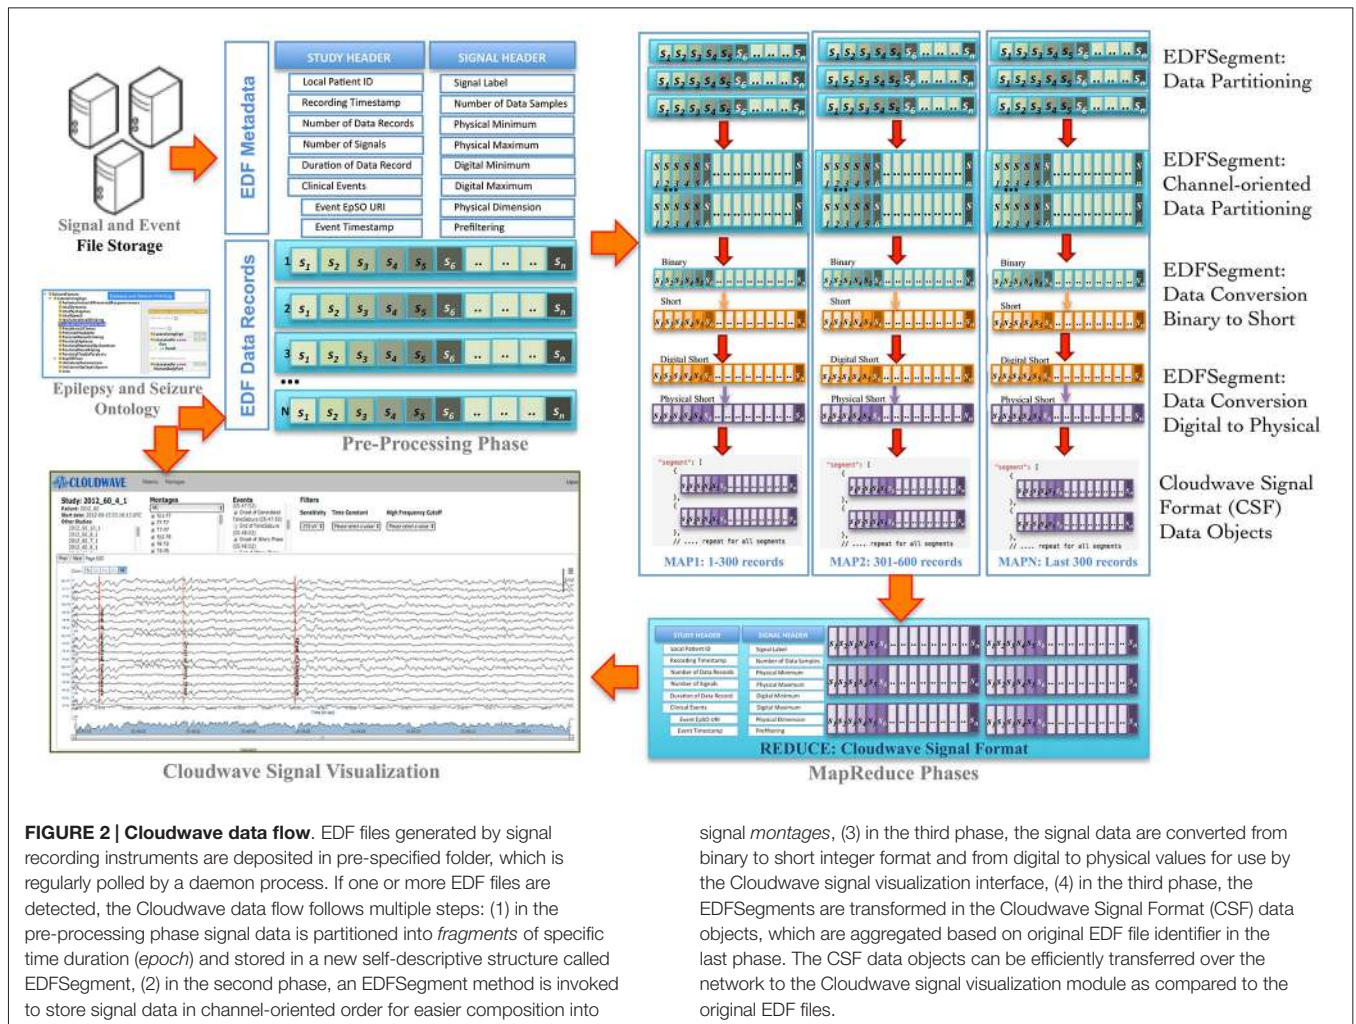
Signal and Event File Storage

EDF Metadata

STUDY HEADER
Local Patient ID
Recording Timestamp
Number of Data Records
Number of Signals
Duration of Data Record
Clinical Events
Event EpSO URI
Event Timestamp

SIGNAL HEADER
Signal Label
Number of Data Samples
Physical Minimum
Physical Maximum
Digital Minimum
Digital Maximum
Physical Dimension
Prefiltering

EDF Data Records

1 $s_1$ $s_2$ $s_3$ $s_4$ $s_5$ $s_6$ .. .. .. $s_n$
2 $s_1$ $s_2$ $s_3$ $s_4$ $s_5$ $s_6$ .. .. .. $s_n$
3 $s_1$ $s_2$ $s_3$ $s_4$ $s_5$ $s_6$ .. .. .. $s_n$
•••
N $s_1$ $s_2$ $s_3$ $s_4$ $s_5$ $s_6$ .. .. .. $s_n$

Epilepsy and Seizure Ontology

Pre-Processing Phase

EDFSegment: Data Partitioning

EDFSegment: Channel-oriented Data Partitioning

Binary
Short

EDFSegment: Data Conversion Binary to Short

Digital Short
Physical Short

EDFSegment: Data Conversion Digital to Physical

"segment": [
// .... repeat for all segments

Cloudwave Signal Format (CSF) Data Objects

MAP1: 1-300 records
MAP2: 301-600 records
MAPN: Last 300 records

CLOUDWAVE
Study: 2012_60_4_1
Montages
Events
Filters
Sensitivity
Time Constant
High Frequency Cutoff

Cloudwave Signal Visualization

STUDY HEADER
Local Patient ID
Recording Timestamp
Number of Data Records
Number of Signals
Duration of Data Record
Clinical Events
Event EpSO URI
Event Timestamp

SIGNAL HEADER
Signal Label
Number of Data Samples
Physical Minimum
Physical Maximum
Digital Minimum
Digital Maximum
Physical Dimension
Prefiltering

REDUCE: Cloudwave Signal Format

MapReduce Phases

**FIGURE 2 | Cloudwave data flow**. EDF files generated by signal recording instruments are deposited in pre-specified folder, which is regularly polled by a daemon process. If one or more EDF files are detected, the Cloudwave data flow follows multiple steps: (1) in the pre-processing phase signal data is partitioned into *fragments* of specific time duration (*epoch*) and stored in a new self-descriptive structure called EDFSegment, (2) in the second phase, an EDFSegment method is invoked to store signal data in channel-oriented order for easier composition into signal *montages*, (3) in the third phase, the signal data are converted from binary to short integer format and from digital to physical values for use by the Cloudwave signal visualization interface, (4) in the third phase, the EDFSegments are transformed in the Cloudwave Signal Format (CSF) data objects, which are aggregated based on original EDF file identifier in the last phase. The CSF data objects can be efficiently transferred over the network to the Cloudwave signal visualization module as compared to the original EDF files.